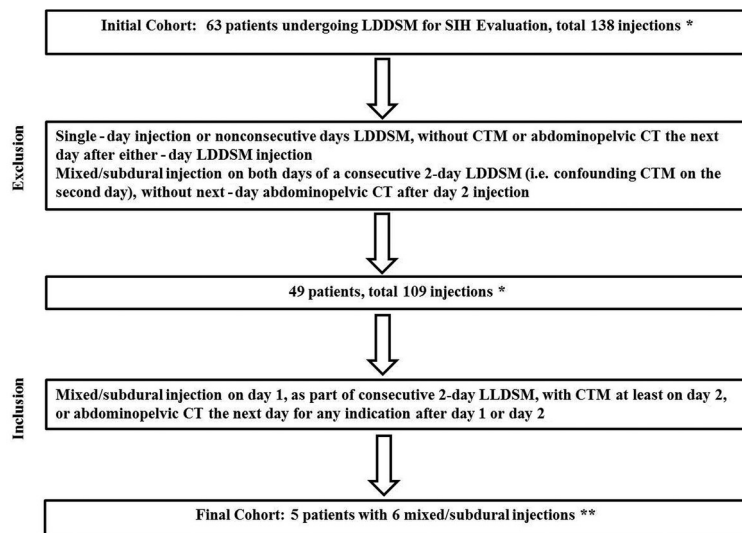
Initial Cohort: 63 patients undergoing LDDSM for SIH Evaluation, total 138 injections *

Exclusion

Single - day injection or nonconsecutive days LDDSM, without CTM or abdominopelvic CT the next day after either - day LDDSM injection
Mixed/subdural injection on both days of a consecutive 2-day LDDSM (i.e. confounding CTM on the second day), without next - day abdominopelvic CT after day 2 injection

49 patients, total 109 injections *

Inclusion

Mixed/subdural injection on day 1, as part of consecutive 2-day LLDSM, with CTM at least on day 2, or abdominopelvic CT the next day for any indication after day 1 or day 2

Final Cohort: 5 patients with 6 mixed/subdural injections **